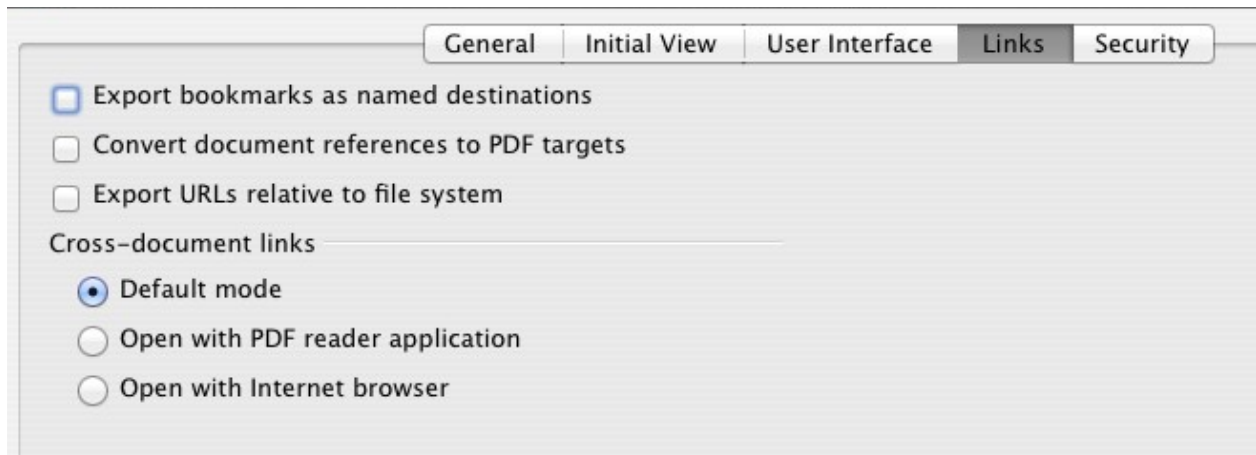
General | Initial View | User Interface | Links | Security

Export bookmarks as named destinations

Convert document references to PDF targets

Export URLs relative to file system

Cross-document links

Default mode

Open with PDF reader application

Open with Internet browser